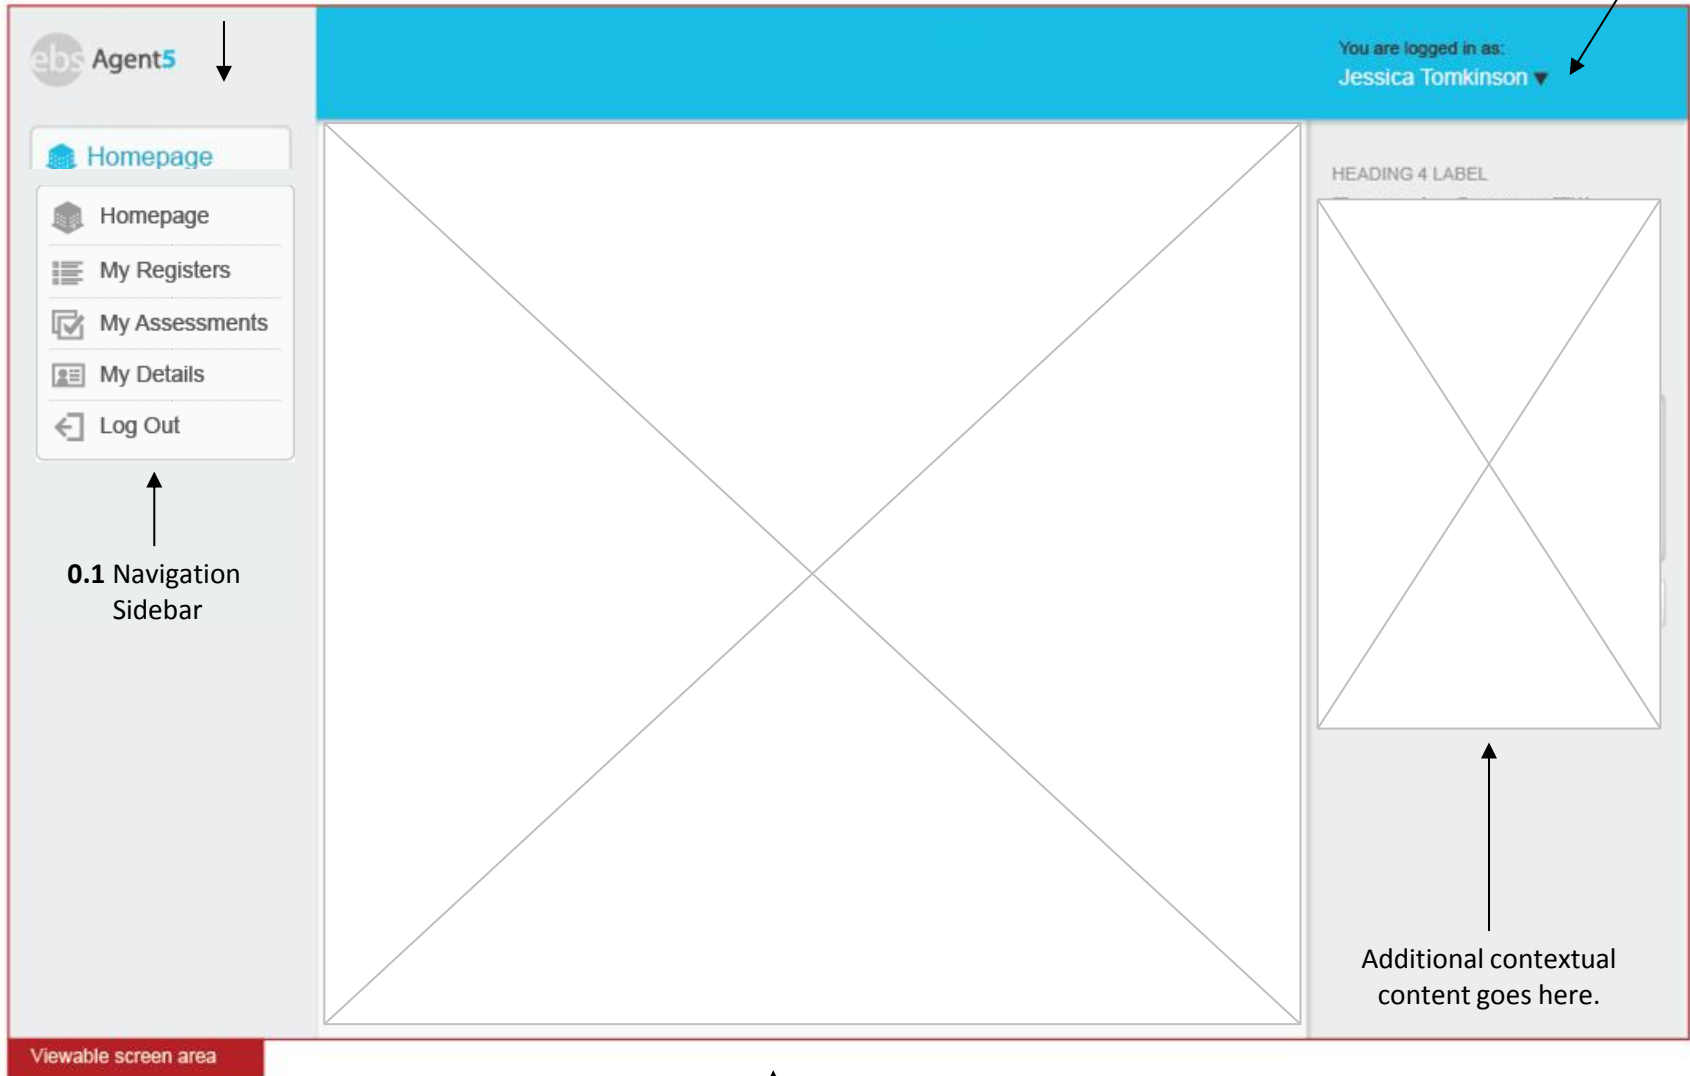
ebs Agent5

You are logged in as:
Jessica Tomkinson ▾

Homepage

Homepage
My Registers
My Assessments
My Details
Log Out

**0.1** Navigation Sidebar

HEADING 4 LABEL

Additional contextual content goes here.

Viewable screen area